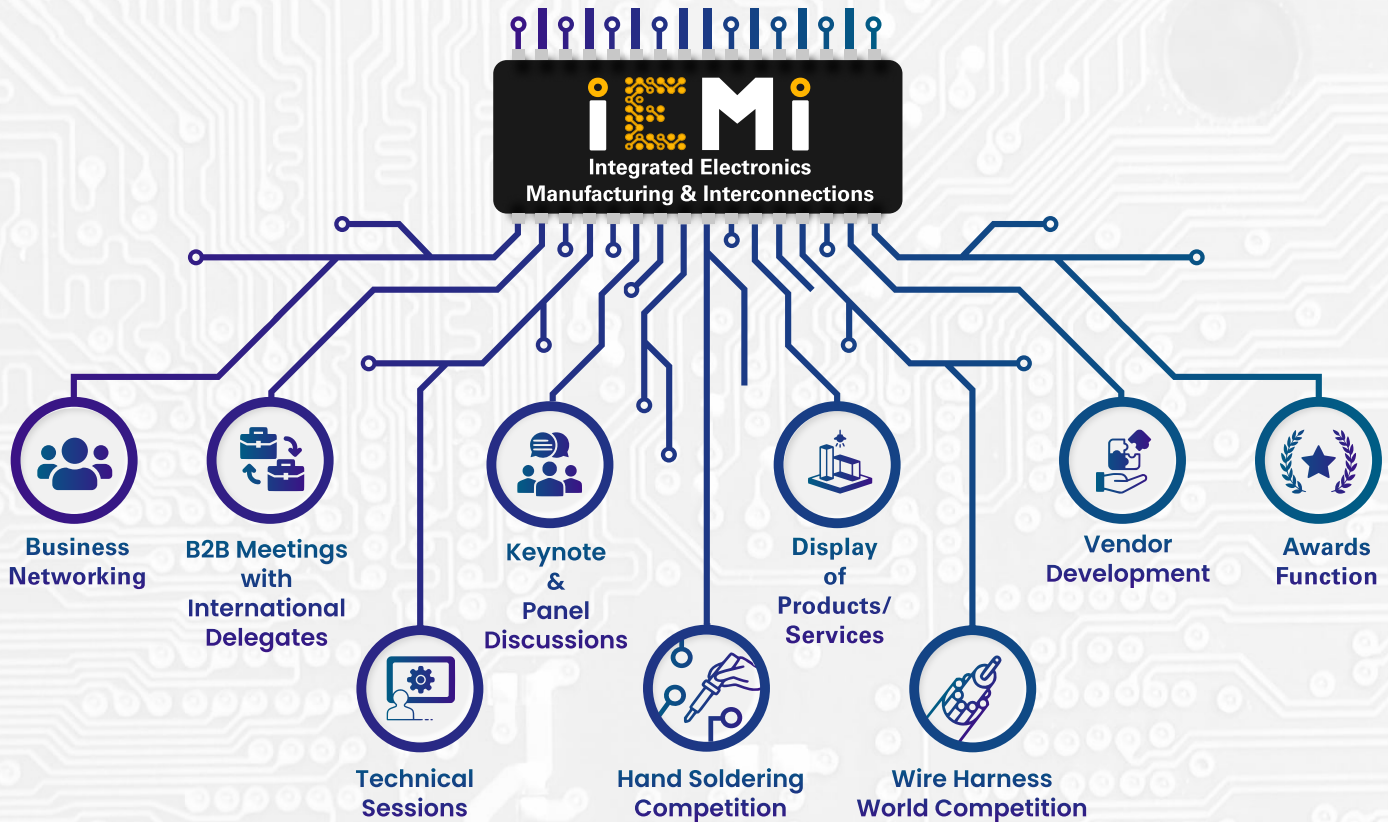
iEMi
Integrated Electronics
Manufacturing & Interconnections

Business Networking

B2B Meetings with International Delegates

Technical Sessions

Keynote & Panel Discussions

Hand Soldering Competition

Display of Products/ Services

Wire Harness World Competition

Vendor Development

Awards Function